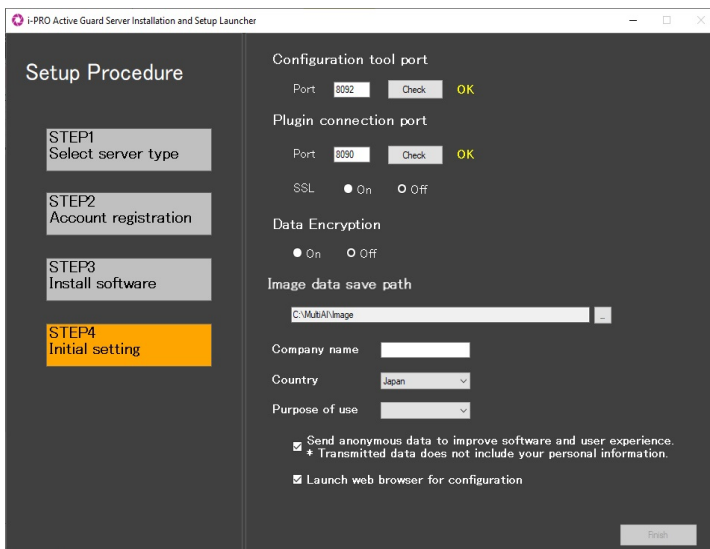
i-PRO Active Guard Server Installation and Setup Launcher

Setup Procedure

STEP1
Select server type

STEP2
Account registration

STEP3
Install software

STEP4
Initial setting

Configuration tool port

Port 8092 Check OK

Plugin connection port

Port 8090 Check OK

SSL On Off

Data Encryption

On Off

Image data save path

C:\MultiAI\Image ...

Company name

Country Japan

Purpose of use

Send anonymous data to improve software and user experience.
* Transmitted data does not include your personal information.

Launch web browser for configuration

Finish